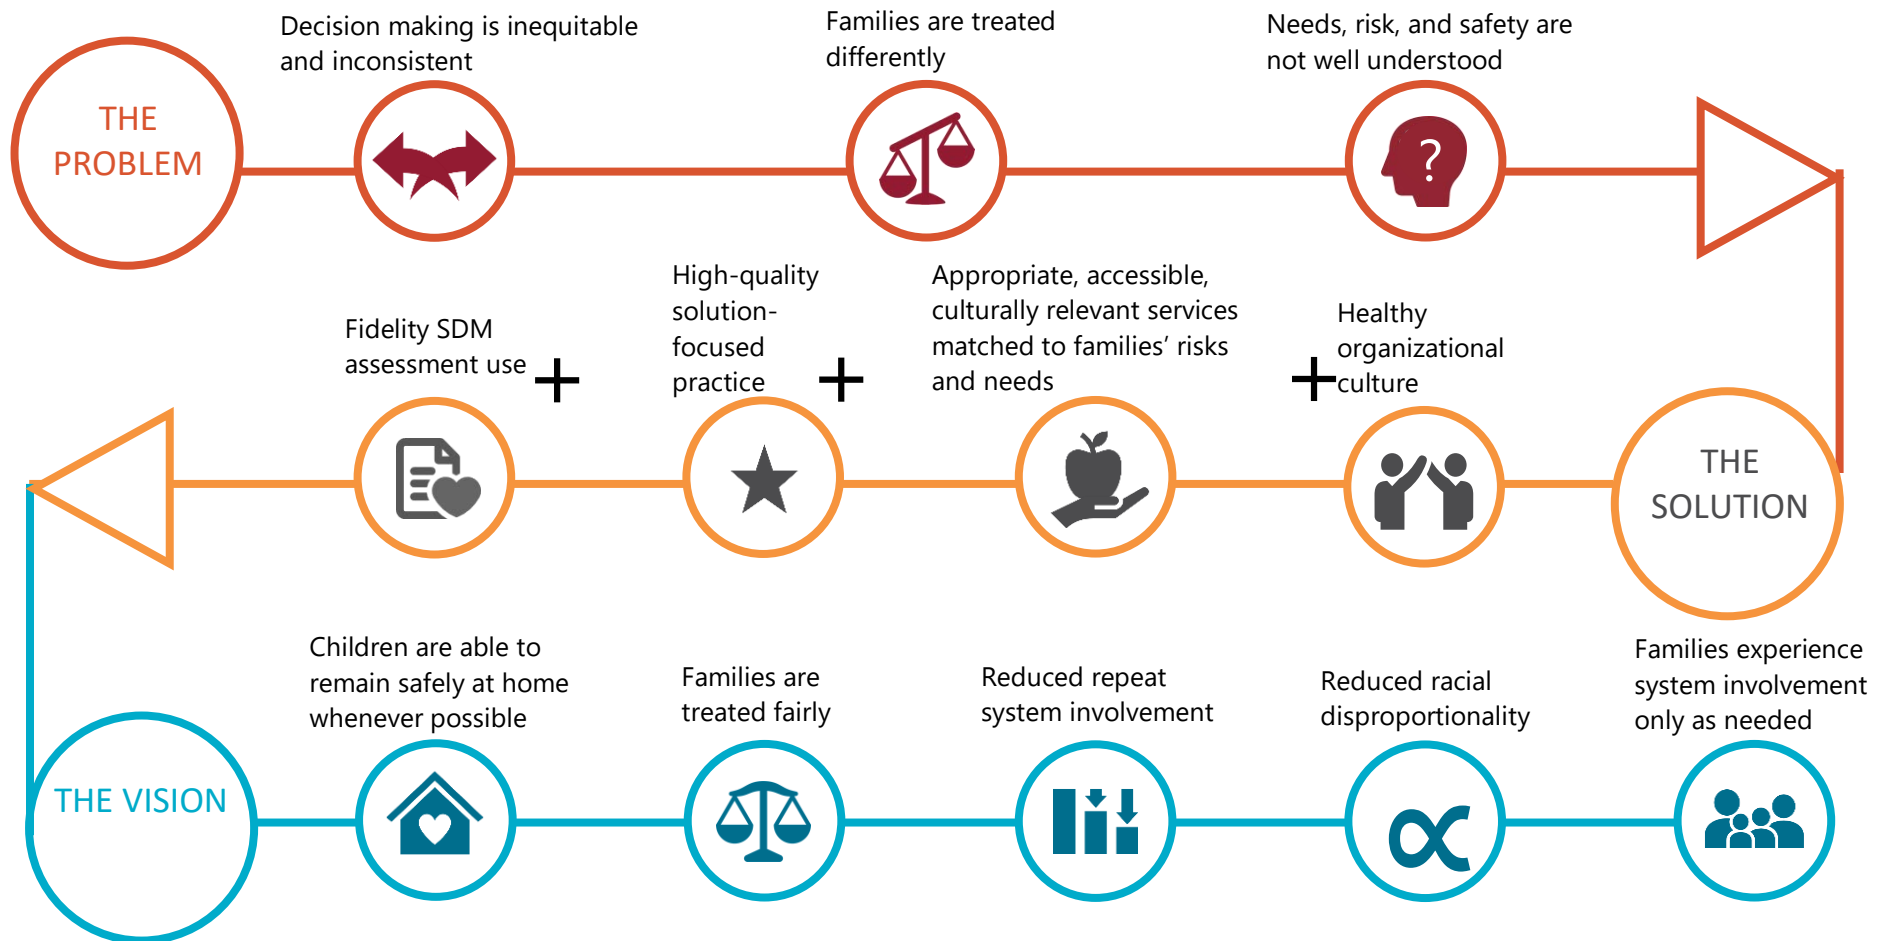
THE PROBLEM

Decision making is inequitable and inconsistent

Families are treated differently

Needs, risk, and safety are not well understood

THE SOLUTION

Healthy organizational culture

+

Appropriate, accessible, culturally relevant services matched to families' risks and needs

+

High-quality solution-focused practice

+

Fidelity SDM assessment use

THE VISION

Children are able to remain safely at home whenever possible

Families are treated fairly

Reduced repeat system involvement

Reduced racial disproportionality

Families experience system involvement only as needed

?